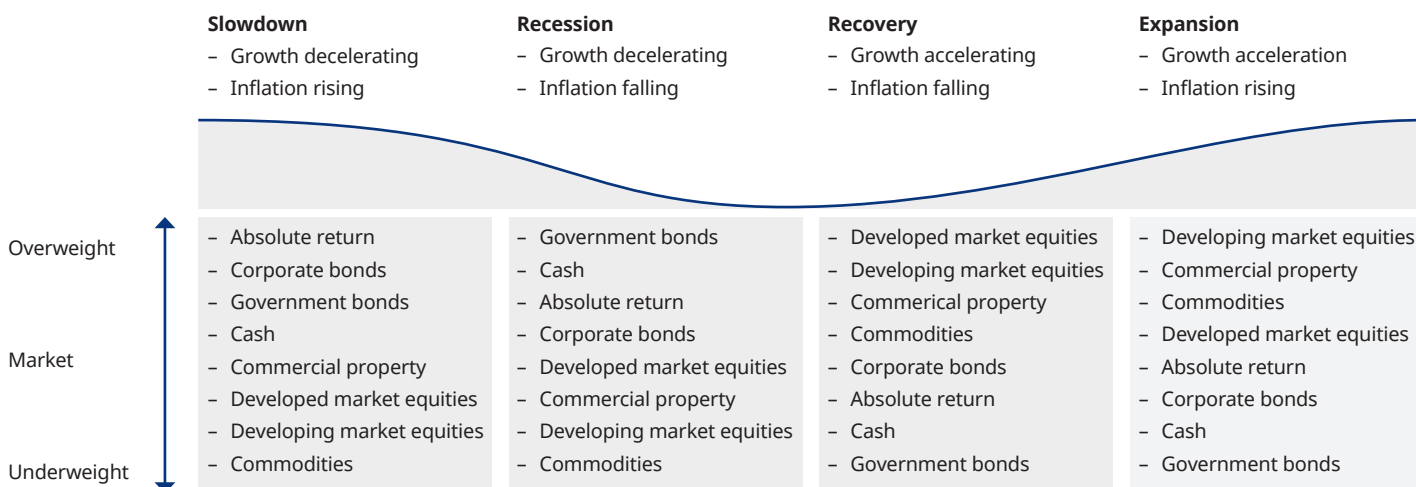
**Slowdown**
– Growth decelerating
– Inflation rising

**Recession**
– Growth decelerating
– Inflation falling

**Recovery**
– Growth accelerating
– Inflation falling

**Expansion**
– Growth acceleration
– Inflation rising

Overweight

Market

Underweight

– Absolute return
– Corporate bonds
– Government bonds
– Cash
– Commercial property
– Developed market equities
– Developing market equities
– Commodities

– Government bonds
– Cash
– Absolute return
– Corporate bonds
– Developed market equities
– Commercial property
– Developing market equities
– Commodities

– Developed market equities
– Developing market equities
– Commerical property
– Commodities
– Corporate bonds
– Absolute return
– Cash
– Government bonds

– Developing market equities
– Commercial property
– Commodities
– Developed market equities
– Absolute return
– Corporate bonds
– Cash
– Government bonds